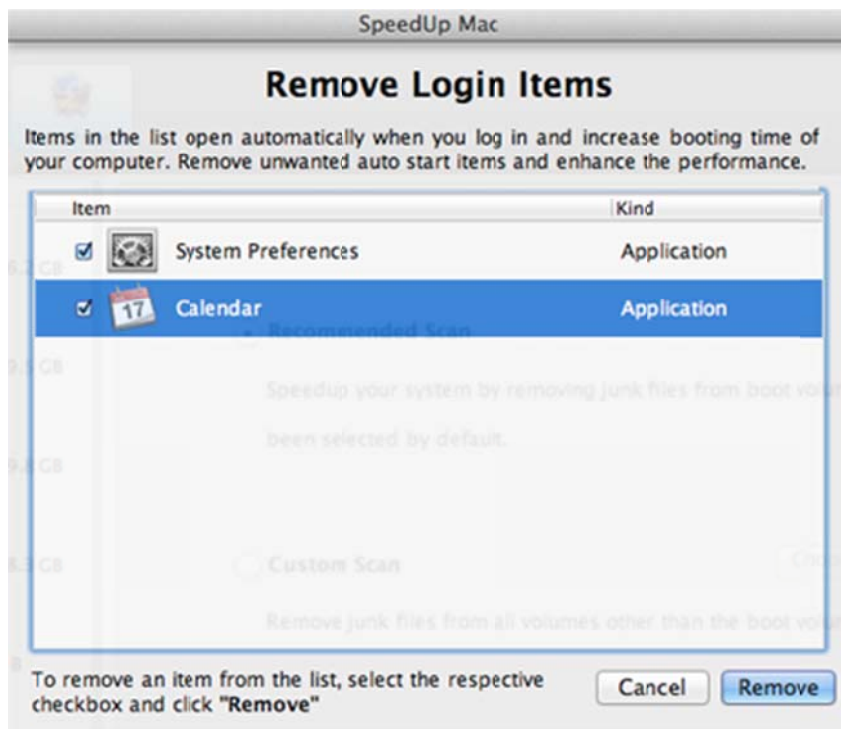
SpeedUp Mac

Remove Login Items

Items in the list open automatically when you log in and increase booting time of your computer. Remove unwanted auto start items and enhance the performance.

| Item | Kind |
|---|---|
| System Preferences | Application |
| 17 Calendar | Application |

To remove an item from the list, select the respective checkbox and click **"Remove"**

Cancel

Remove